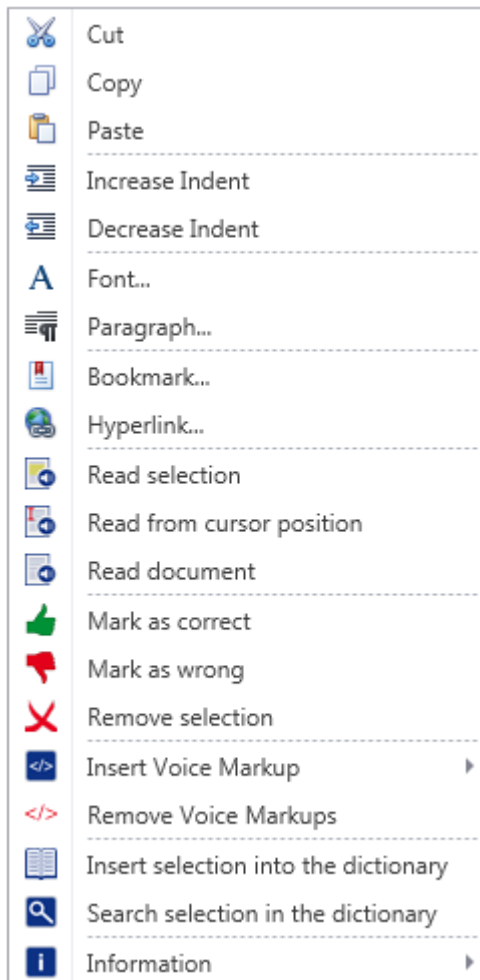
Cut
Copy
Paste
Increase Indent
Decrease Indent
Font...
Paragraph...
Bookmark...
Hyperlink...
Read selection
Read from cursor position
Read document
Mark as correct
Mark as wrong
Remove selection
Insert Voice Markup
</>
Remove Voice Markups
Insert selection into the dictionary
Search selection in the dictionary
Information